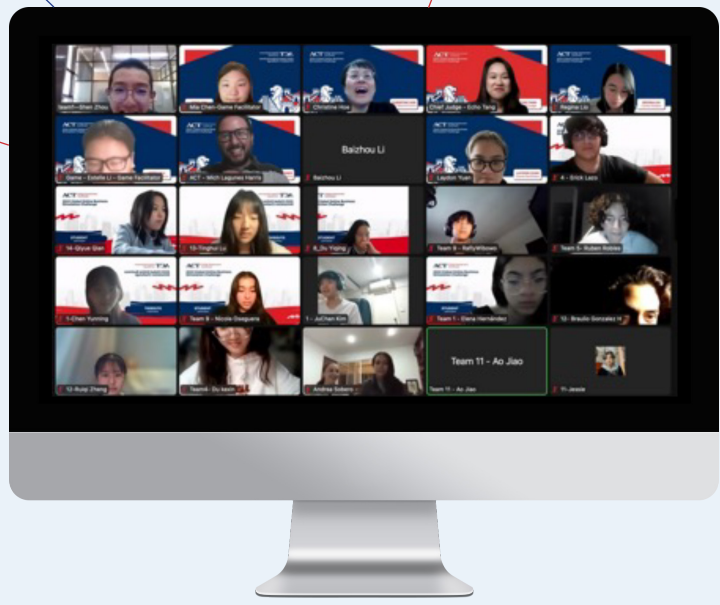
Team1—Shen Zhou
Mia Chen-Game Facilitator
Christine Hoe
Chief Judge - Echo Tang
Regina Liu
Game - Estelle Li - Game Facilitator
ACT - Mich Lagunes Harris
Baizhou Li
Baizhou Li
Laydon Yuan
4 - Erick Lazo
14-Qiyue Qian
13-Tinghui Lu
8_Du Yiqing
Team 8 - Belly Wilbows
Team 5 - Ruben Robles
1-Chen Yunning
Team 9 - Nicole Oseguera
1 - JuChan Kim
Team 1 - Elena Hernández
12- Braulio Gonzalez H
12-Ruoqi Zhang
Team4 - Du Jiaxin
Andrea Sobero
Team 11 - Ao Jiao
Team 11 - Ao Jiao
11-Jessie